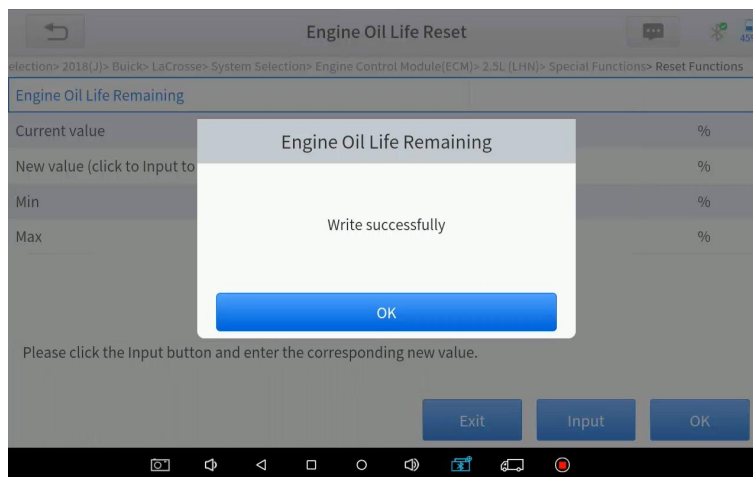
Engine Oil Life Reset

election> 2018(J)> Buick> LaCrosse> System Selection> Engine Control Module(ECM)> 2.5L (LHN)> Special Functions> Reset Functions

Engine Oil Life Remaining

| | |
|---|---|
| Current value | % |
| New value (click to Input to | % |
| Min | % |
| Max | % |

Engine Oil Life Remaining

Write successfully

OK

Please click the Input button and enter the corresponding new value.

Exit Input OK